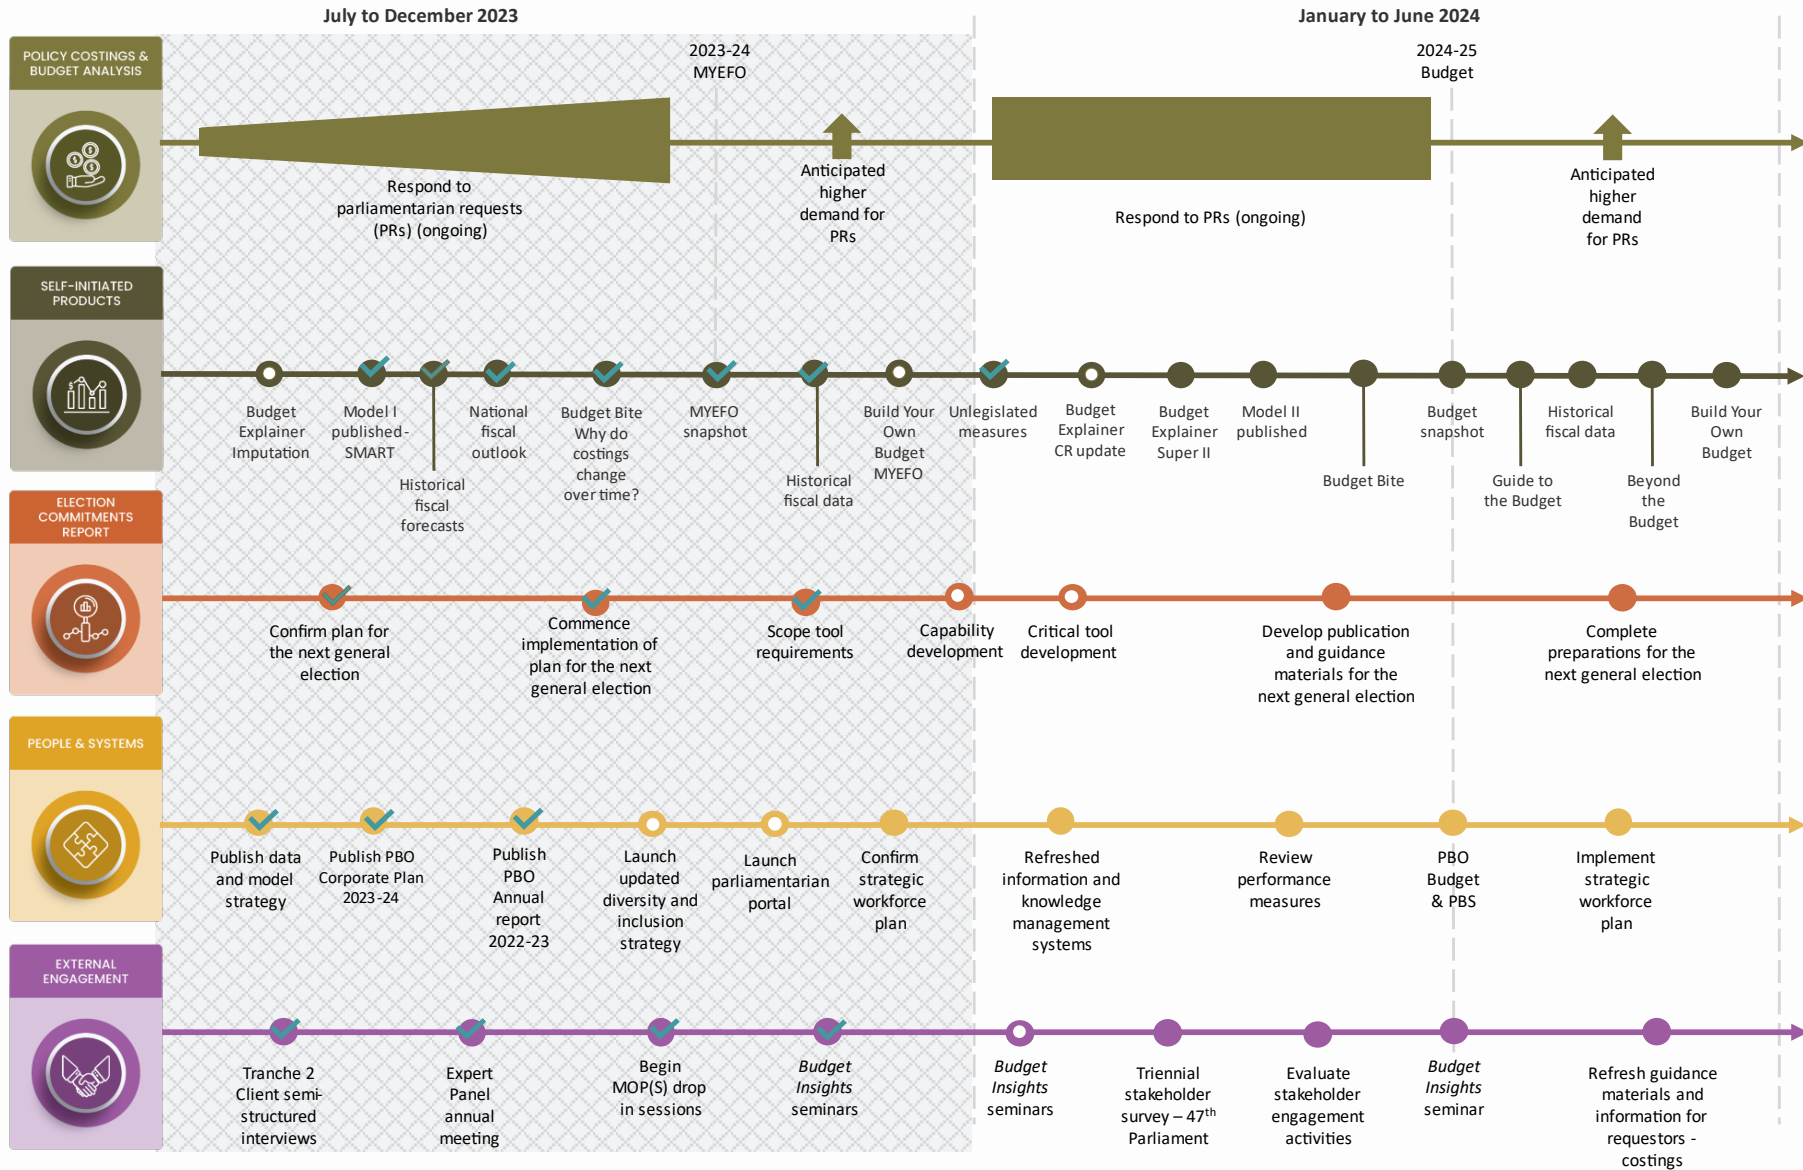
July to December 2023

January to June 2024

POLICY COSTINGS & BUDGET ANALYSIS

2023-24 MYEFO

2024-25 Budget

Respond to parliamentarian requests (PRs) (ongoing)

Anticipated higher demand for PRs

Respond to PRs (ongoing)

Anticipated higher demand for PRs

SELF-INITIATED PRODUCTS

Budget Explainer Imputation

Model I published-SMART

Historical fiscal forecasts

National fiscal outlook

Budget Bite Why do costings change over time?

MYEFO snapshot

Historical fiscal data

Build Your Own Budget MYEFO

Unlegislated measures

Budget Explainer CR update

Budget Explainer Super II

Model II published

Budget Bite

Budget snapshot

Guide to the Budget

Historical fiscal data

Beyond the Budget

Build Your Own Budget

ELECTION COMMITMENTS REPORT

Confirm plan for the next general election

Commence implementation of plan for the next general election

Scope tool requirements

Capability development

Critical tool development

Develop publication and guidance materials for the next general election

Complete preparations for the next general election

PEOPLE & SYSTEMS

Publish data and model strategy

Publish PBO Corporate Plan 2023-24

Publish PBO Annual report 2022-23

Launch updated diversity and inclusion strategy

Launch parliamentarian portal

Confirm strategic workforce plan

Refreshed information and knowledge management systems

Review performance measures

PBO Budget & PBS

Implement strategic workforce plan

EXTERNAL ENGAGEMENT

Tranche 2 Client semi-structured interviews

Expert Panel annual meeting

Begin MOP(S) drop in sessions

*Budget Insights* seminars

*Budget Insights* seminars

Triennial stakeholder survey – 47$^{th}$ Parliament

Evaluate stakeholder engagement activities

*Budget Insights* seminar

Refresh guidance materials and information for requestors - costings